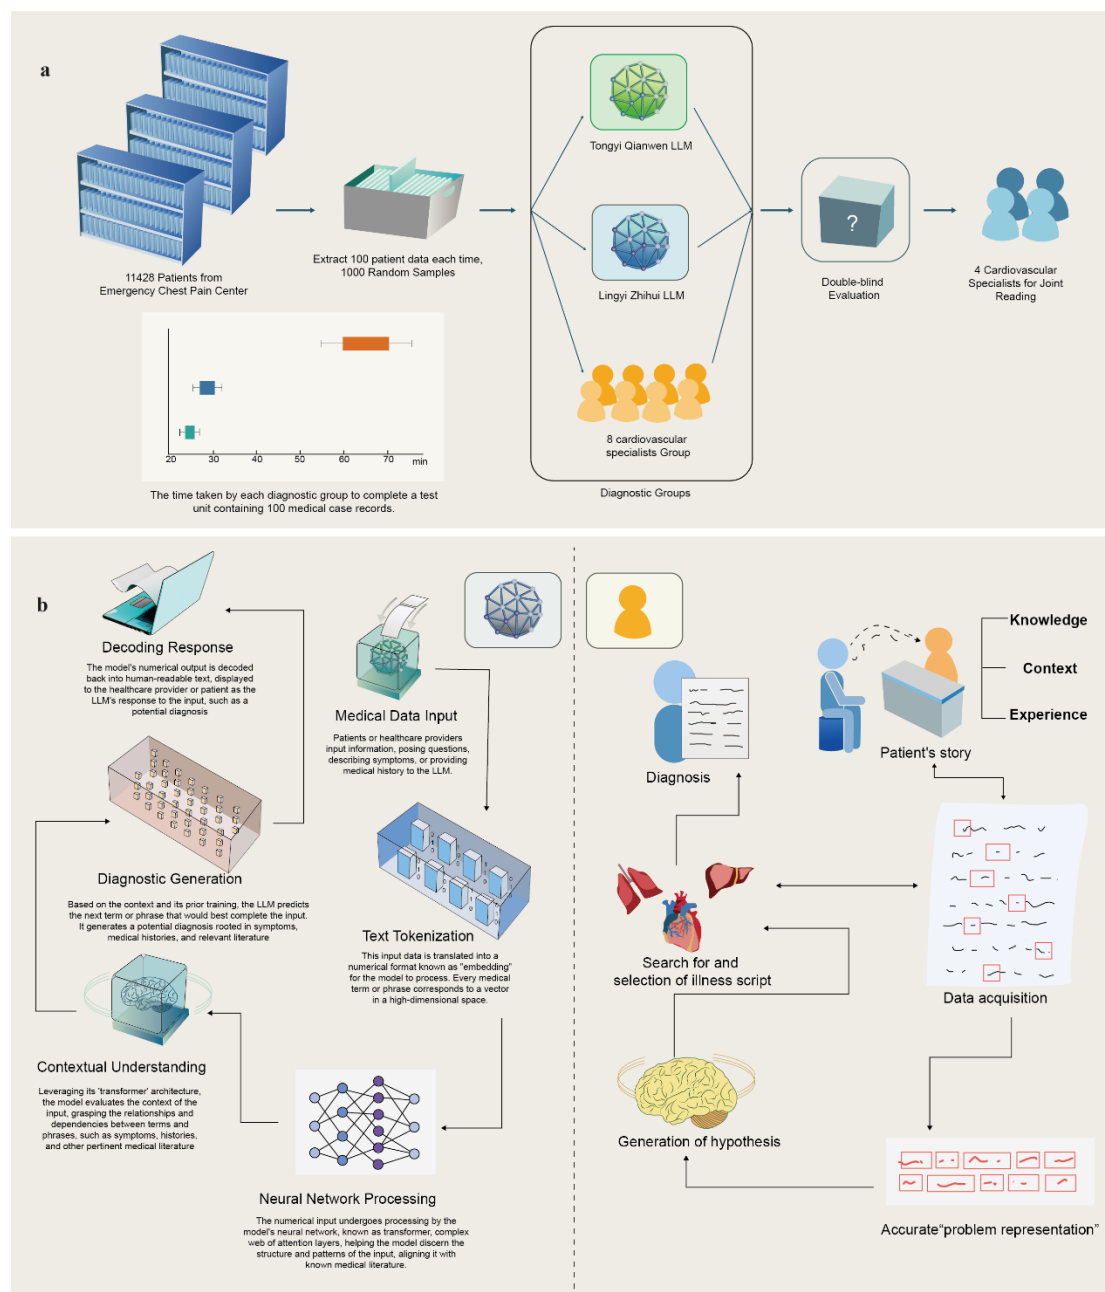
a

11428 Patients from Emergency Chest Pain Center

Extract 100 patient data each time, 1000 Random Samples

Tongyi Qianwen LLM

Lingyi Zhihui LLM

8 cardiovascular specialists Group

Diagnostic Groups

?

Double-blind Evaluation

4 Cardiovascular Specialists for Joint Reading

20 30 40 50 60 70 min

The time taken by each diagnostic group to complete a test unit containing 100 medical case records.

b

Decoding Response

The model's numerical output is decoded back into human-readable text, displayed to the healthcare provider or patient as the LLM's response to the input, such as a potential diagnosis

Medical Data Input

Patients or healthcare providers input information, posing questions, describing symptoms, or providing medical history to the LLM.

Diagnostic Generation

Based on the context and its prior training, the LLM predicts the next term or phrase that would best complete the input. It generates a potential diagnosis rooted in symptoms, medical histories, and relevant literature

Text Tokenization

This input data is translated into a numerical format known as "embedding" for the model to process. Every medical term or phrase corresponds to a vector in a high-dimensional space.

Contextual Understanding

Leveraging its 'transformer' architecture, the model evaluates the context of the input, grasping the relationships and dependencies between terms and phrases, such as symptoms, histories, and other pertinent medical literature

Neural Network Processing

The numerical input undergoes processing by the model's neural network, known as transformer, complex web of attention layers, helping the model discern the structure and patterns of the input, aligning it with known medical literature.

Diagnosis

Knowledge

Context

Experience

Patient's story

Search for and selection of illness script

Data acquisition

Generation of hypothesis

Accurate“problem representation”